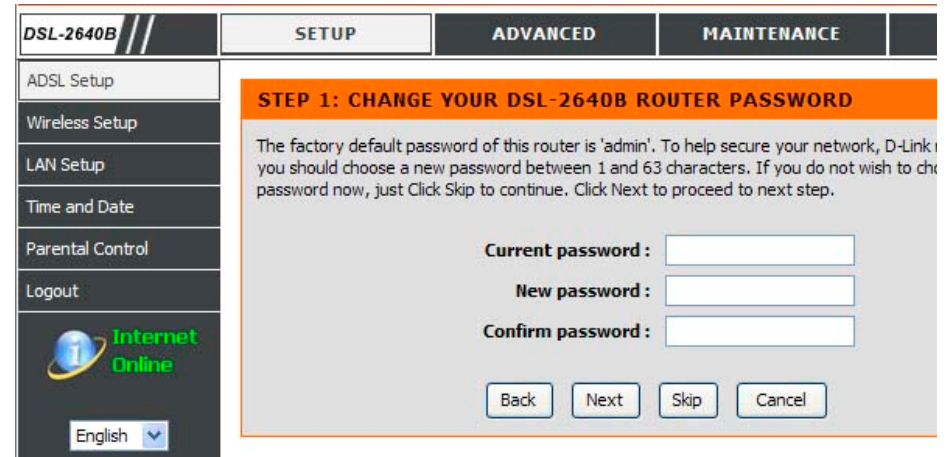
DSL-2640B

SETUP

ADVANCED

MAINTENANCE

ADSL Setup

Wireless Setup

LAN Setup

Time and Date

Parental Control

Logout

Internet Online

English

STEP 1: CHANGE YOUR DSL-2640B ROUTER PASSWORD

The factory default password of this router is 'admin'. To help secure your network, D-Link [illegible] you should choose a new password between 1 and 63 characters. If you do not wish to cho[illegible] password now, just Click Skip to continue. Click Next to proceed to next step.

Current password :

New password :

Confirm password :

Back Next Skip Cancel